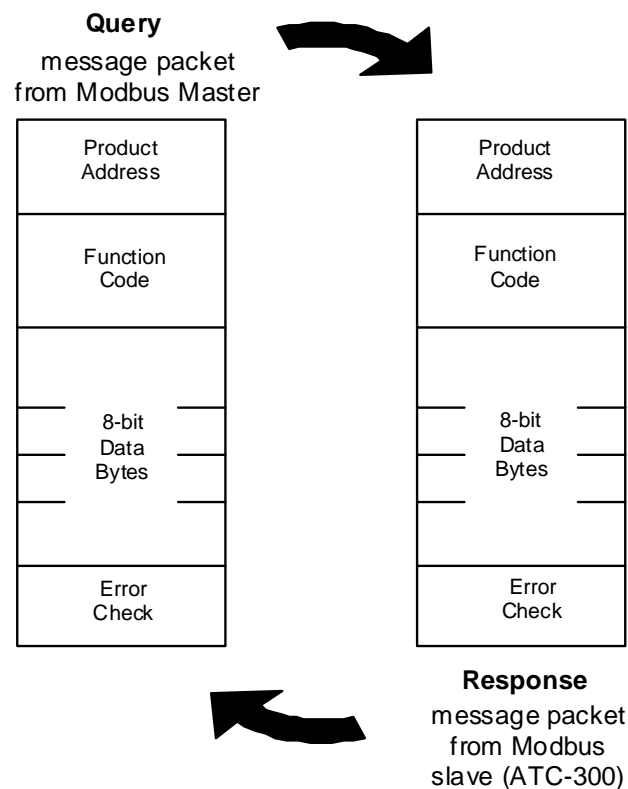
**Query**
message packet from Modbus Master

Product Address

Function Code

8-bit Data Bytes

Error Check

Product Address

Function Code

8-bit Data Bytes

Error Check

**Response**
message packet from Modbus slave (ATC-300)